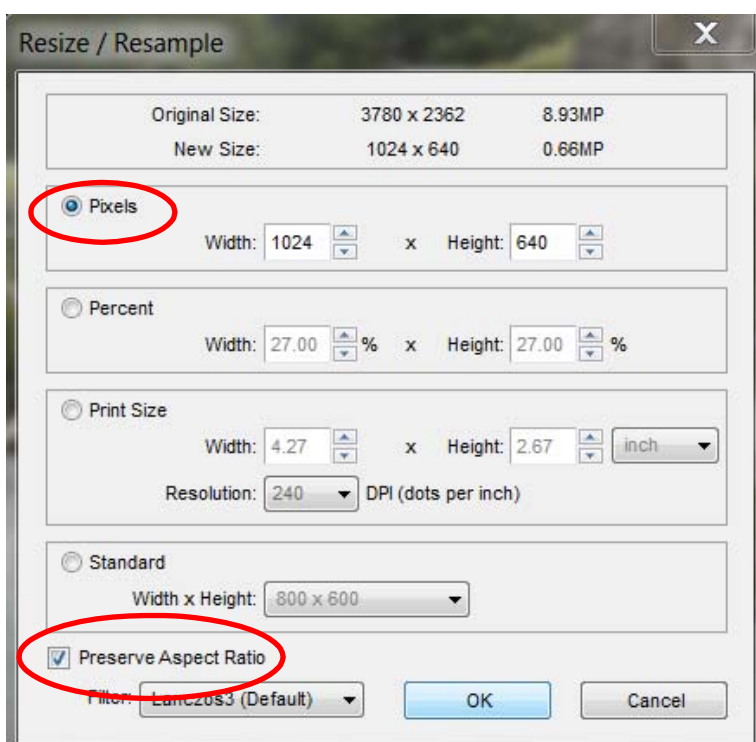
Resize / Resample

X

Original Size: 3780 x 2362 8.93MP

New Size: 1024 x 640 0.66MP

Pixels

Width: 1024 x Height: 640

Percent

Width: 27.00 % x Height: 27.00 %

Print Size

Width: 4.27 x Height: 2.67 inch

Resolution: 240 DPI (dots per inch)

Standard

Width x Height: 800 x 600

Preserve Aspect Ratio

Filter: Lanczos3 (Default)

OK

Cancel